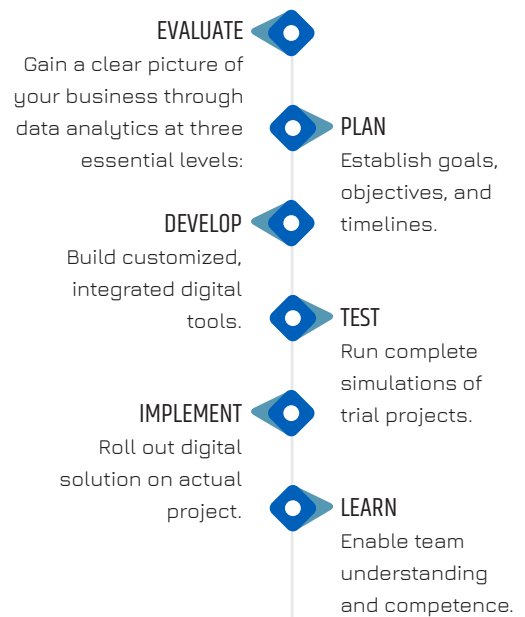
EVALUATE
Gain a clear picture of your business through data analytics at three essential levels:

PLAN
Establish goals, objectives, and timelines.

DEVELOP
Build customized, integrated digital tools.

TEST
Run complete simulations of trial projects.

IMPLEMENT
Roll out digital solution on actual project.

LEARN
Enable team understanding and competence.